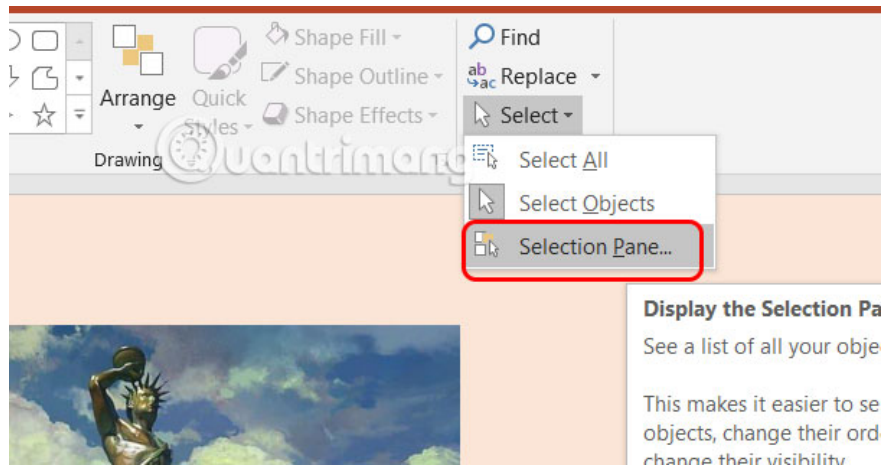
Arrange

Quick Styles

Shape Fill

Shape Outline

Shape Effects

Drawing

Find

Replace

Select

Select All

Select Objects

Selection Pane...

Quantrimang

Display the Selection Pa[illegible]

See a list of all your obje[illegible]

This makes it easier to se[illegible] objects, change their ord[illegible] change their visibility